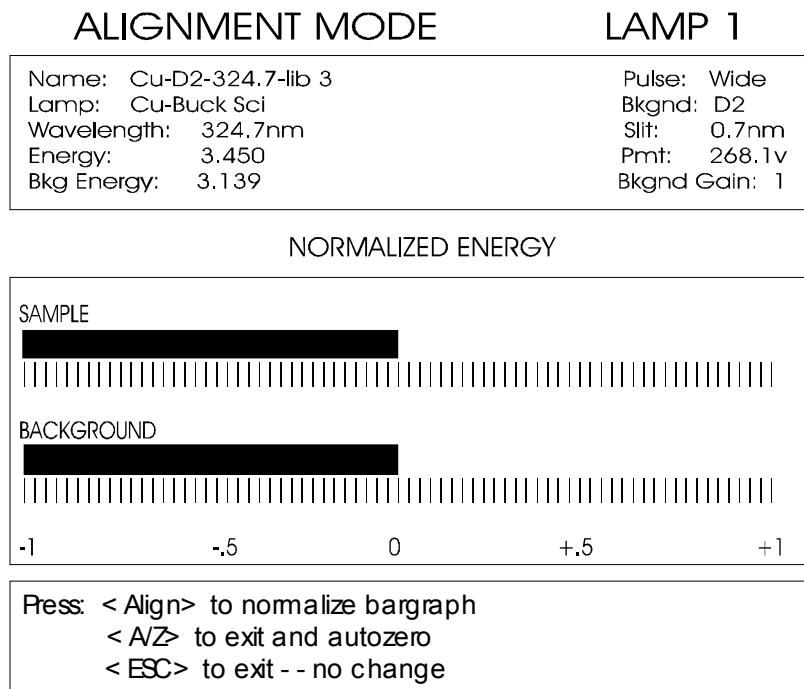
ALIGNMENT MODE LAMP 1

Name: Cu-D2-324.7-lib 3
Lamp: Cu-Buck Sci
Wavelength: 324.7nm
Energy: 3.450
Bkg Energy: 3.139

Pulse: Wide
Bkgnd: D2
Slit: 0.7nm
Pmt: 268.1v
Bkgnd Gain: 1

NORMALIZED ENERGY

SAMPLE

BACKGROUND

-1 -.5 0 +.5 +1

Press: < Align> to normalize bargraph
< A/Z> to exit and autozero
< ESC> to exit - - no change